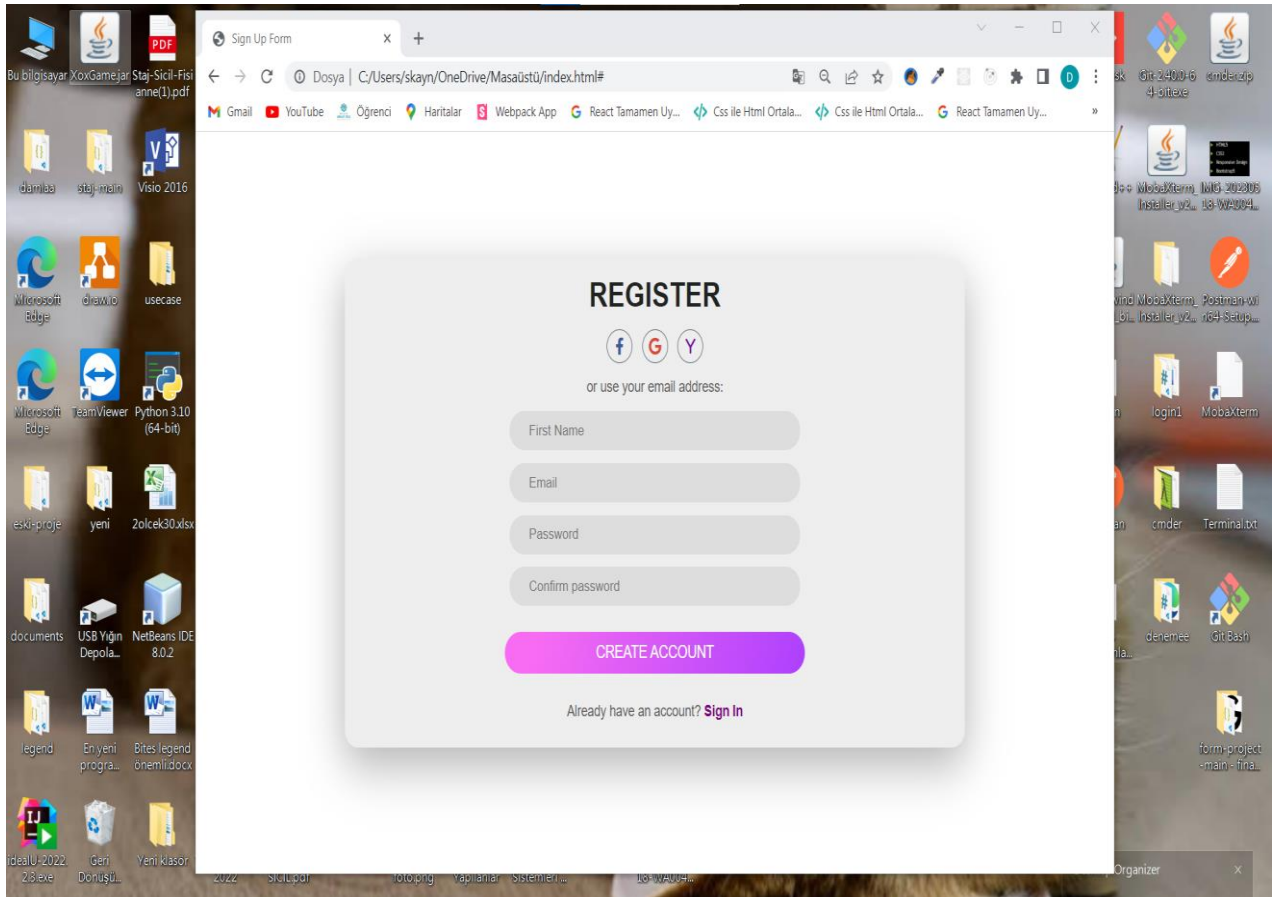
Bu bilgisayar XoxGamejar Staj-Sicil-Fisi anne(1).pdf

damlaa staj-main Visio 2016

Microsoft Edge draw.io usecase

Microsoft Edge TeamViewer Python 3.10 (64-bit)

eski-proje yeni 2olcek30.xlsx

documents USB Yığın Depola... NetBeans IDE 8.0.2

legend En yeni progra... Bites legend önemli.docx

ideaIU-2022 2.3.exe Geri Dönüşü... Yeni klasör

Sign Up Form × +

Dosya | C:/Users/skayn/OneDrive/Masaüstü/index.html#

Gmail YouTube Öğrenci Haritalar Webpack App React Tamamen Uy... Css ile Html Ortala... Css ile Html Ortala... React Tamamen Uy... »

REGISTER

f G Y

or use your email address:

First Name

Email

Password

Confirm password

CREATE ACCOUNT

Already have an account? Sign In

Git-2.40.0-64-bit.exe cmder.zip

MobaXterm_Installer_v2... IMG-20230518-WA004...

MobaXterm_Installer_v2... Postman-win64-Setup...

login1 MobaXterm

cmder Terminal.txt

denemee Git Bash

form-project-main - fina...

Organizer ×